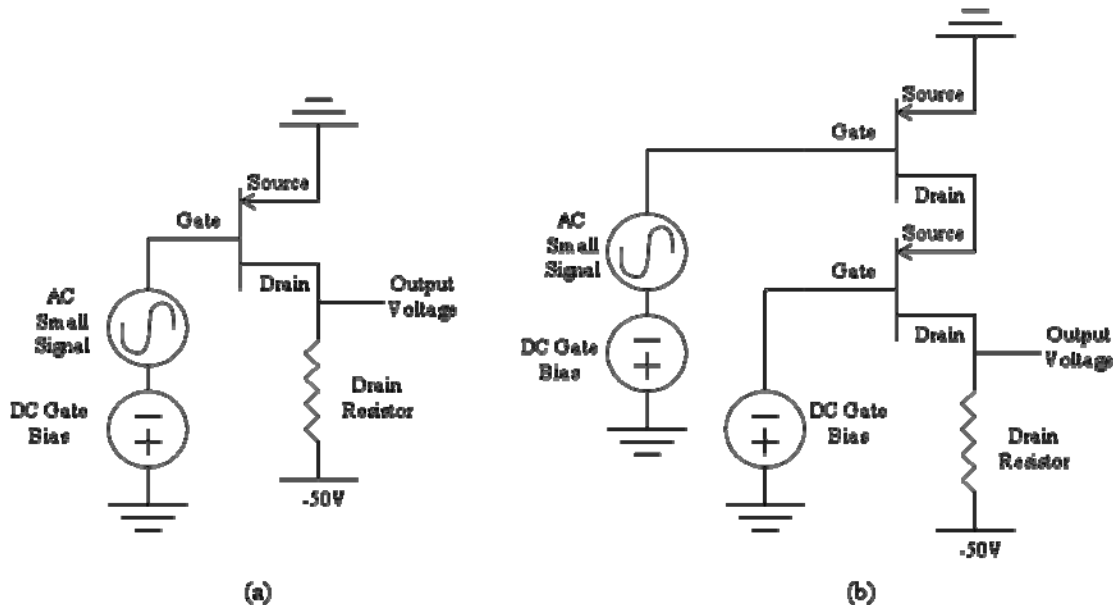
Source
Gate
Drain
Output Voltage
AC Small Signal
DC Gate Bias
Drain Resistor
-50V
(a)

Source
Gate
Drain
Source
AC Small Signal
Gate
DC Gate Bias
Drain
Output Voltage
DC Gate Bias
Drain Resistor
-50V
(b)